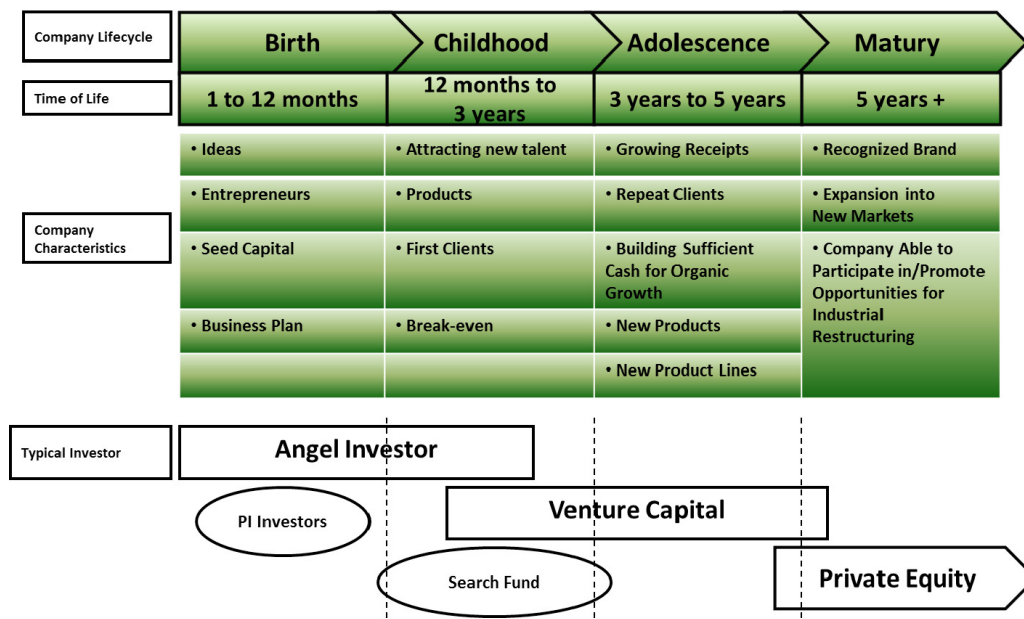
Company Lifecycle

| Birth | Childhood | Adolescence | Matury |
|---|---|---|---|

Time of Life

| 1 to 12 months | 12 months to 3 years | 3 years to 5 years | 5 years + |
|---|---|---|---|

Company Characteristics

| | | | |
|---|---|---|---|
| • Ideas | • Attracting new talent | • Growing Receipts | • Recognized Brand |
| • Entrepreneurs | • Products | • Repeat Clients | • Expansion into New Markets |
| • Seed Capital | • First Clients | • Building Sufficient Cash for Organic Growth | • Company Able to Participate in/Promote Opportunities for Industrial Restructuring |
| • Business Plan | • Break-even | • New Products | |
| | | • New Product Lines | |

Typical Investor

Angel Investor

PI Investors

Venture Capital

Search Fund

Private Equity